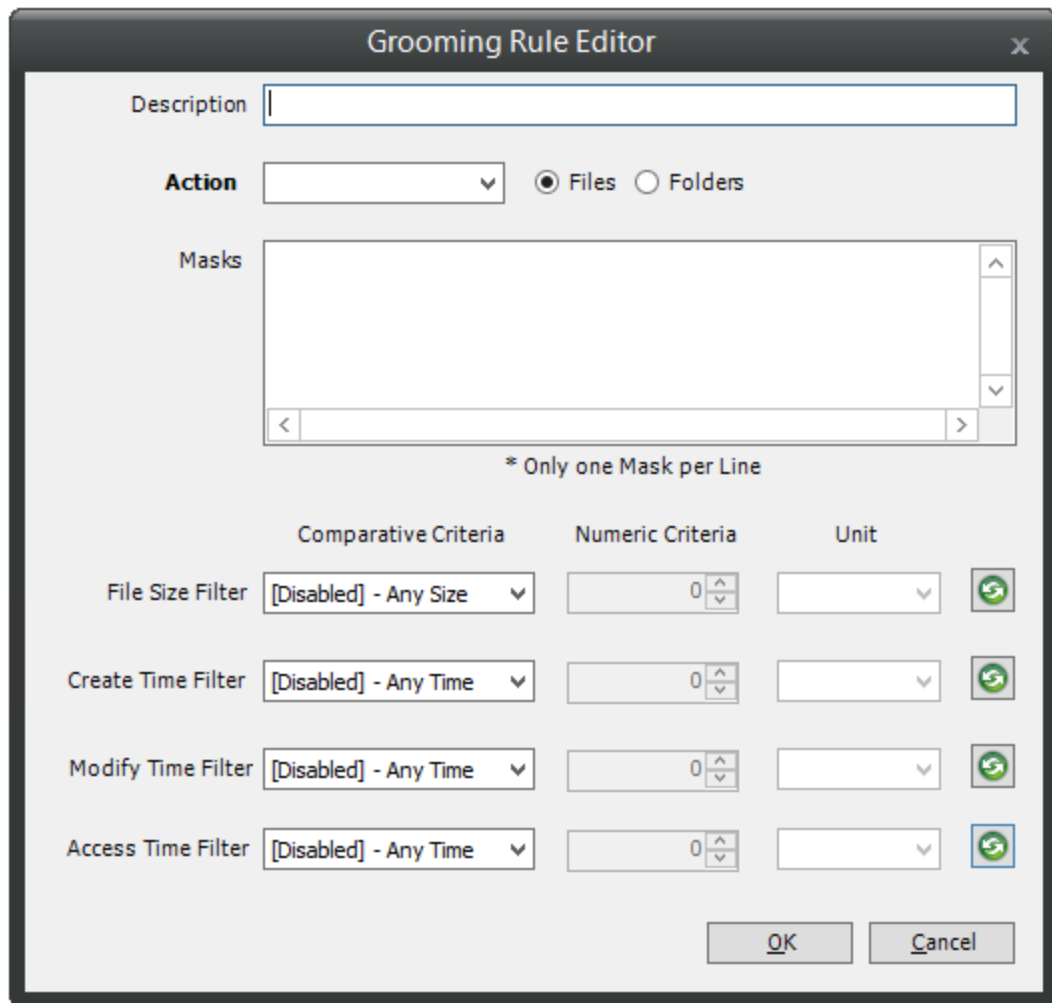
Grooming Rule Editor

x

Description

Action

Files Folders

Masks

* Only one Mask per Line

| | Comparative Criteria | Numeric Criteria | Unit |
|---|---|---|---|
| File Size Filter | [Disabled] - Any Size | 0 | |
| Create Time Filter | [Disabled] - Any Time | 0 | |
| Modify Time Filter | [Disabled] - Any Time | 0 | |
| Access Time Filter | [Disabled] - Any Time | 0 | |

OK Cancel